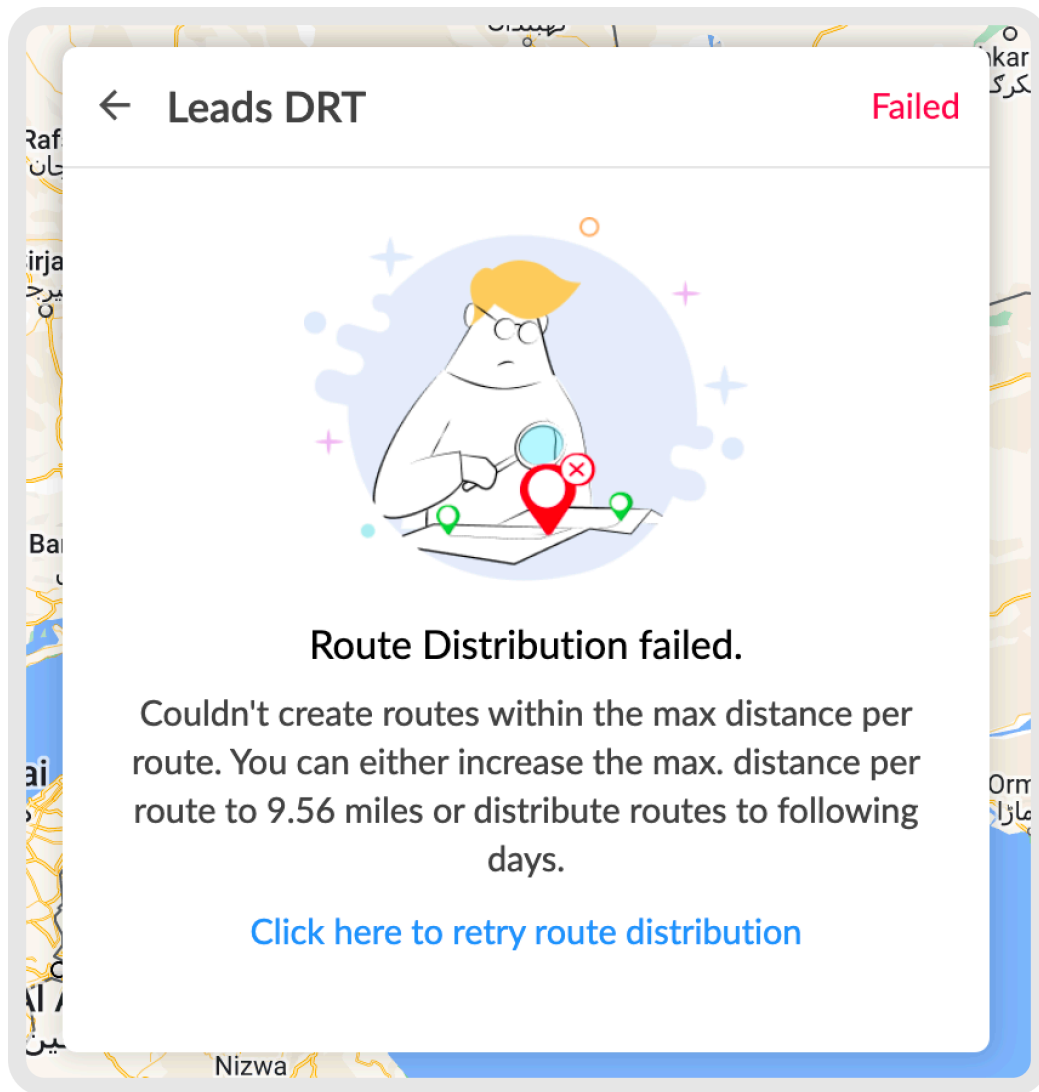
← Leads DRT

Failed

Route Distribution failed.

Couldn't create routes within the max distance per route. You can either increase the max. distance per route to 9.56 miles or distribute routes to following days.

Click here to retry route distribution

Nizwa